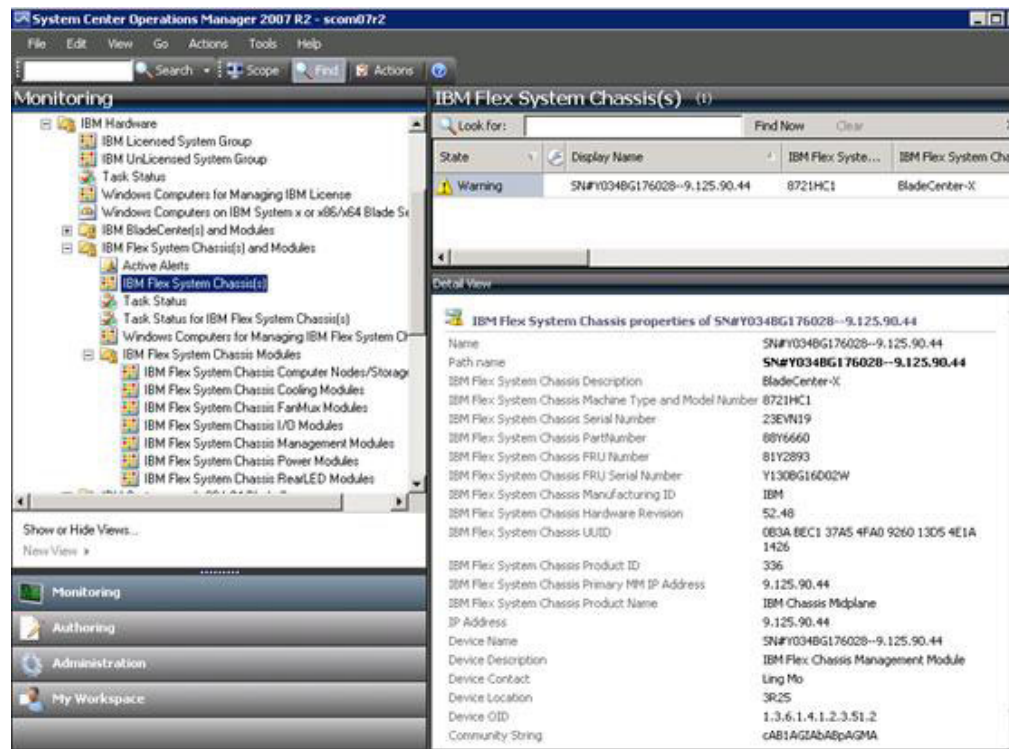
System Center Operations Manager 2007 R2 - scom07r2

File Edit View Go Actions Tools Help

Search Scope Find Actions

Monitoring

IBM Hardware
IBM Licensed System Group
IBM UnLicensed System Group
Task Status
Windows Computers for Managing IBM License
Windows Computers on IBM System x or x86/x64 Blade Se
IBM BladeCenter(s) and Modules
IBM Flex System Chassis(s) and Modules
Active Alerts
IBM Flex System Chassis(s)
Task Status
Task Status for IBM Flex System Chassis(s)
Windows Computers for Managing IBM Flex System Ch
IBM Flex System Chassis Modules
IBM Flex System Chassis Computer Nodes/Storage
IBM Flex System Chassis Cooling Modules
IBM Flex System Chassis FanMux Modules
IBM Flex System Chassis I/O Modules
IBM Flex System Chassis Management Modules
IBM Flex System Chassis Power Modules
IBM Flex System Chassis RearLED Modules

Show or Hide Views...
New View »

Monitoring
Authoring
Administration
My Workspace

IBM Flex System Chassis(s) (1)

Look for: Find Now Clear

| State | Display Name | IBM Flex Syste... | IBM Flex System Cha |
|---|---|---|---|
| Warning | SN#Y034BG176028--9.125.90.44 | 8721HC1 | BladeCenter-X |

Detail View

IBM Flex System Chassis properties of SN#Y034BG176028--9.125.90.44

| | |
|---|---|
| Name | SN#Y034BG176028--9.125.90.44 |
| Path name | SN#Y034BG176028--9.125.90.44 |
| IBM Flex System Chassis Description | BladeCenter-X |
| IBM Flex System Chassis Machine Type and Model Number | 8721HC1 |
| IBM Flex System Chassis Serial Number | 23EVN19 |
| IBM Flex System Chassis PartNumber | 88Y6660 |
| IBM Flex System Chassis FRU Number | 81Y2893 |
| IBM Flex System Chassis FRU Serial Number | Y130BG16D02W |
| IBM Flex System Chassis Manufacturing ID | IBM |
| IBM Flex System Chassis Hardware Revision | 52.48 |
| IBM Flex System Chassis UUID | 0B3A BEC1 37A5 4FA0 9260 13D5 4E1A 1426 |
| IBM Flex System Chassis Product ID | 336 |
| IBM Flex System Chassis Primary MM IP Address | 9.125.90.44 |
| IBM Flex System Chassis Product Name | IBM Chassis Midplane |
| IP Address | 9.125.90.44 |
| Device Name | SN#Y034BG176028--9.125.90.44 |
| Device Description | IBM Flex Chassis Management Module |
| Device Contact | Ling Mo |
| Device Location | 3R25 |
| Device OID | 1.3.6.1.4.1.2.3.51.2 |
| Community String | cAB1AGIAbABpAGMA |